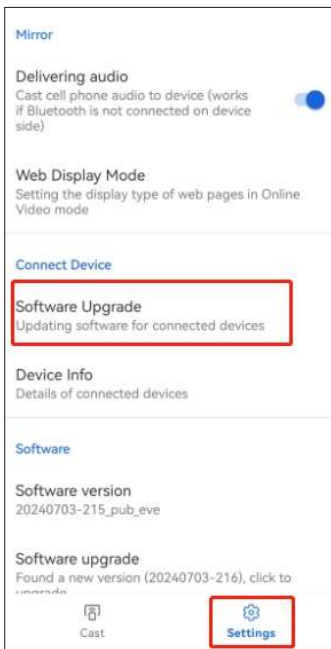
Mirror

Delivering audio
Cast cell phone audio to device (works if Bluetooth is not connected on device side)

Web Display Mode
Setting the display type of web pages in Online Video mode

Connect Device

Software Upgrade
Updating software for connected devices

Device Info
Details of connected devices

Software

Software version
20240703-215_pub_eve

Software upgrade
Found a new version (20240703-216), click to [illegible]

Cast

Settings